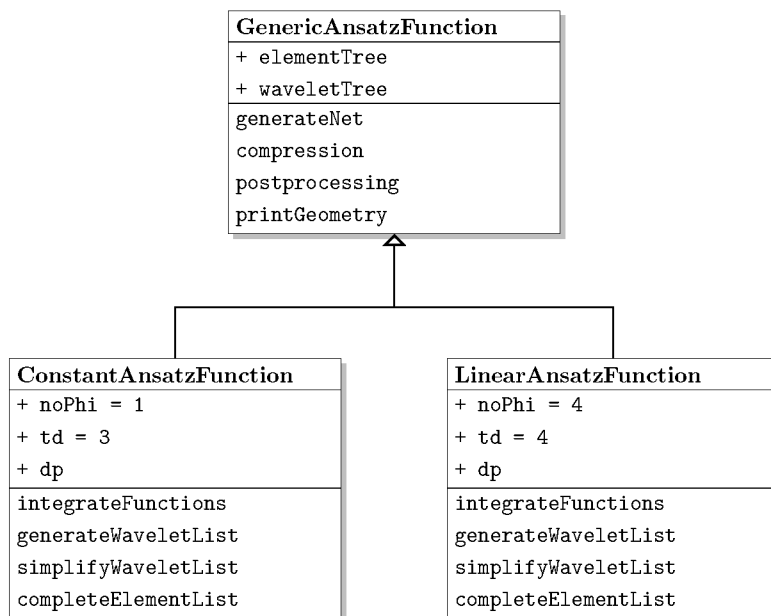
GenericAnsatzFunction
+ elementTree
+ waveletTree
generateNet
compression
postprocessing
printGeometry

ConstantAnsatzFunction
+ noPhi = 1
+ td = 3
+ dp
integrateFunctions
generateWaveletList
simplifyWaveletList
completeElementList

LinearAnsatzFunction
+ noPhi = 4
+ td = 4
+ dp
integrateFunctions
generateWaveletList
simplifyWaveletList
completeElementList